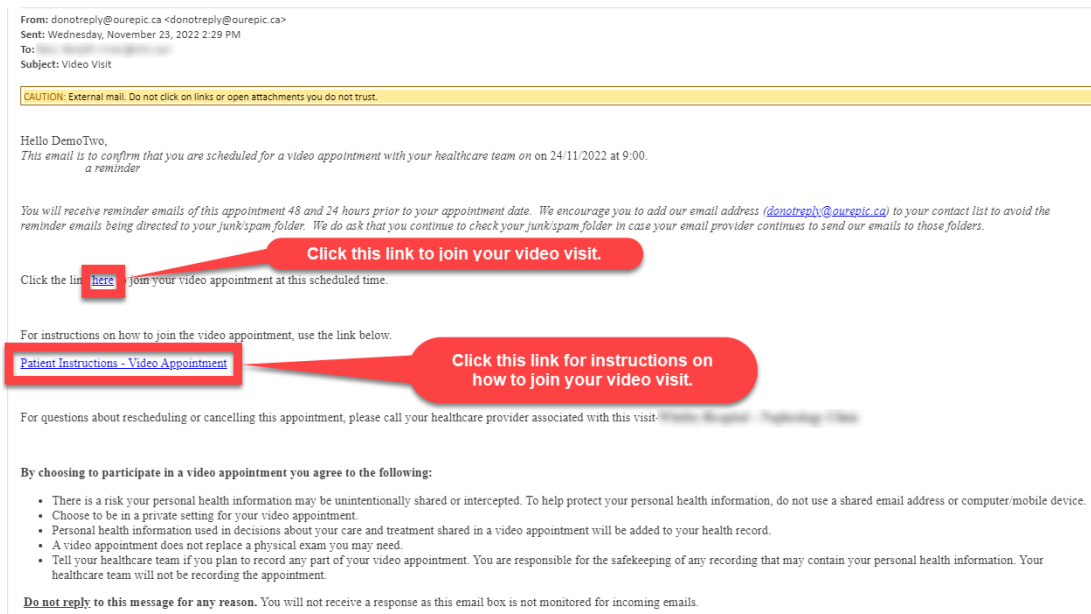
From: donotreply@ourepic.ca <donotreply@ourepic.ca>
Sent: Wednesday, November 23, 2022 2:29 PM
To: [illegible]
Subject: Video Visit

CAUTION: External mail. Do not click on links or open attachments you do not trust.

Hello DemoTwo,
This email is to confirm that you are scheduled for a video appointment with your healthcare team on on 24/11/2022 at 9:00.
a reminder

You will receive reminder emails of this appointment 48 and 24 hours prior to your appointment date. We encourage you to add our email address (donotreply@ourepic.ca) to your contact list to avoid the reminder emails being directed to your junk/spam folder. We do ask that you continue to check your junk/spam folder in case your email provider continues to send our emails to those folders.

Click this link to join your video visit.

Click the link here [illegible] join your video appointment at this scheduled time.

For instructions on how to join the video appointment, use the link below.

Patient Instructions - Video Appointment

Click this link for instructions on how to join your video visit.

For questions about rescheduling or cancelling this appointment, please call your healthcare provider associated with this visit-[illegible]

By choosing to participate in a video appointment you agree to the following:

- There is a risk your personal health information may be unintentionally shared or intercepted. To help protect your personal health information, do not use a shared email address or computer/mobile device.
- Choose to be in a private setting for your video appointment.
- Personal health information used in decisions about your care and treatment shared in a video appointment will be added to your health record.
- A video appointment does not replace a physical exam you may need.
- Tell your healthcare team if you plan to record any part of your video appointment. You are responsible for the safekeeping of any recording that may contain your personal health information. Your healthcare team will not be recording the appointment.

Do not reply to this message for any reason. You will not receive a response as this email box is not monitored for incoming emails.